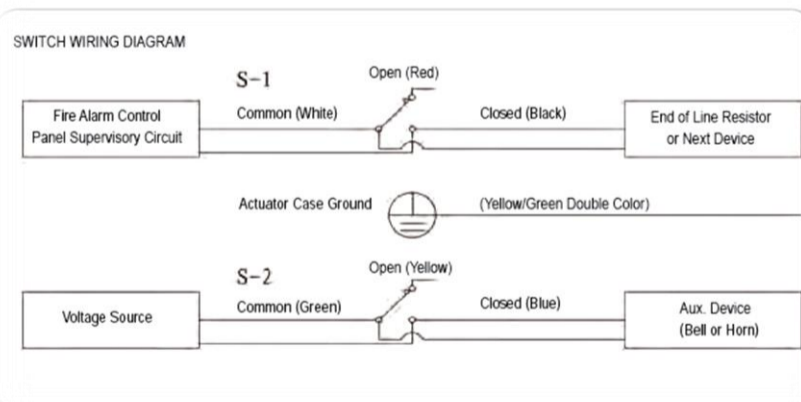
SWITCH WIRING DIAGRAM

S-1

Open (Red)

Fire Alarm Control Panel Supervisory Circuit

Common (White)

Closed (Black)

End of Line Resistor or Next Device

Actuator Case Ground

(Yellow/Green Double Color)

S-2

Open (Yellow)

Voltage Source

Common (Green)

Closed (Blue)

Aux. Device (Bell or Horn)